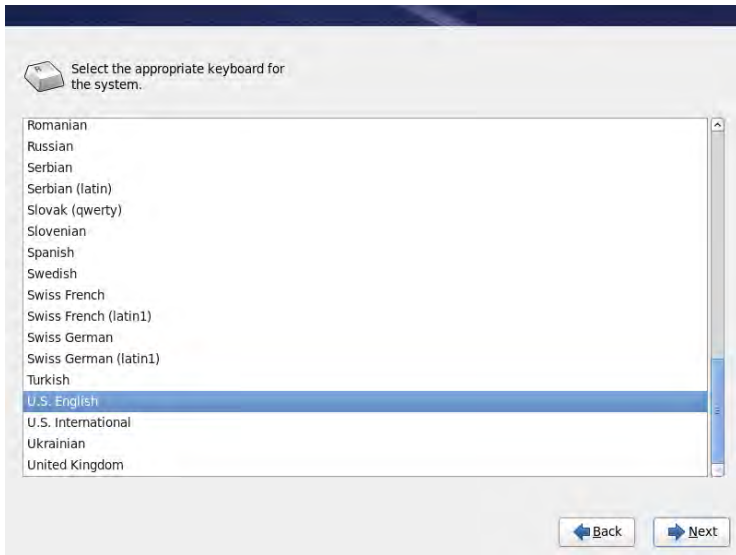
Select the appropriate keyboard for the system.

Romanian
Russian
Serbian
Serbian (latin)
Slovak (qwerty)
Slovenian
Spanish
Swedish
Swiss French
Swiss French (latin1)
Swiss German
Swiss German (latin1)
Turkish
U.S. English
U.S. International
Ukrainian
United Kingdom

Back
Next